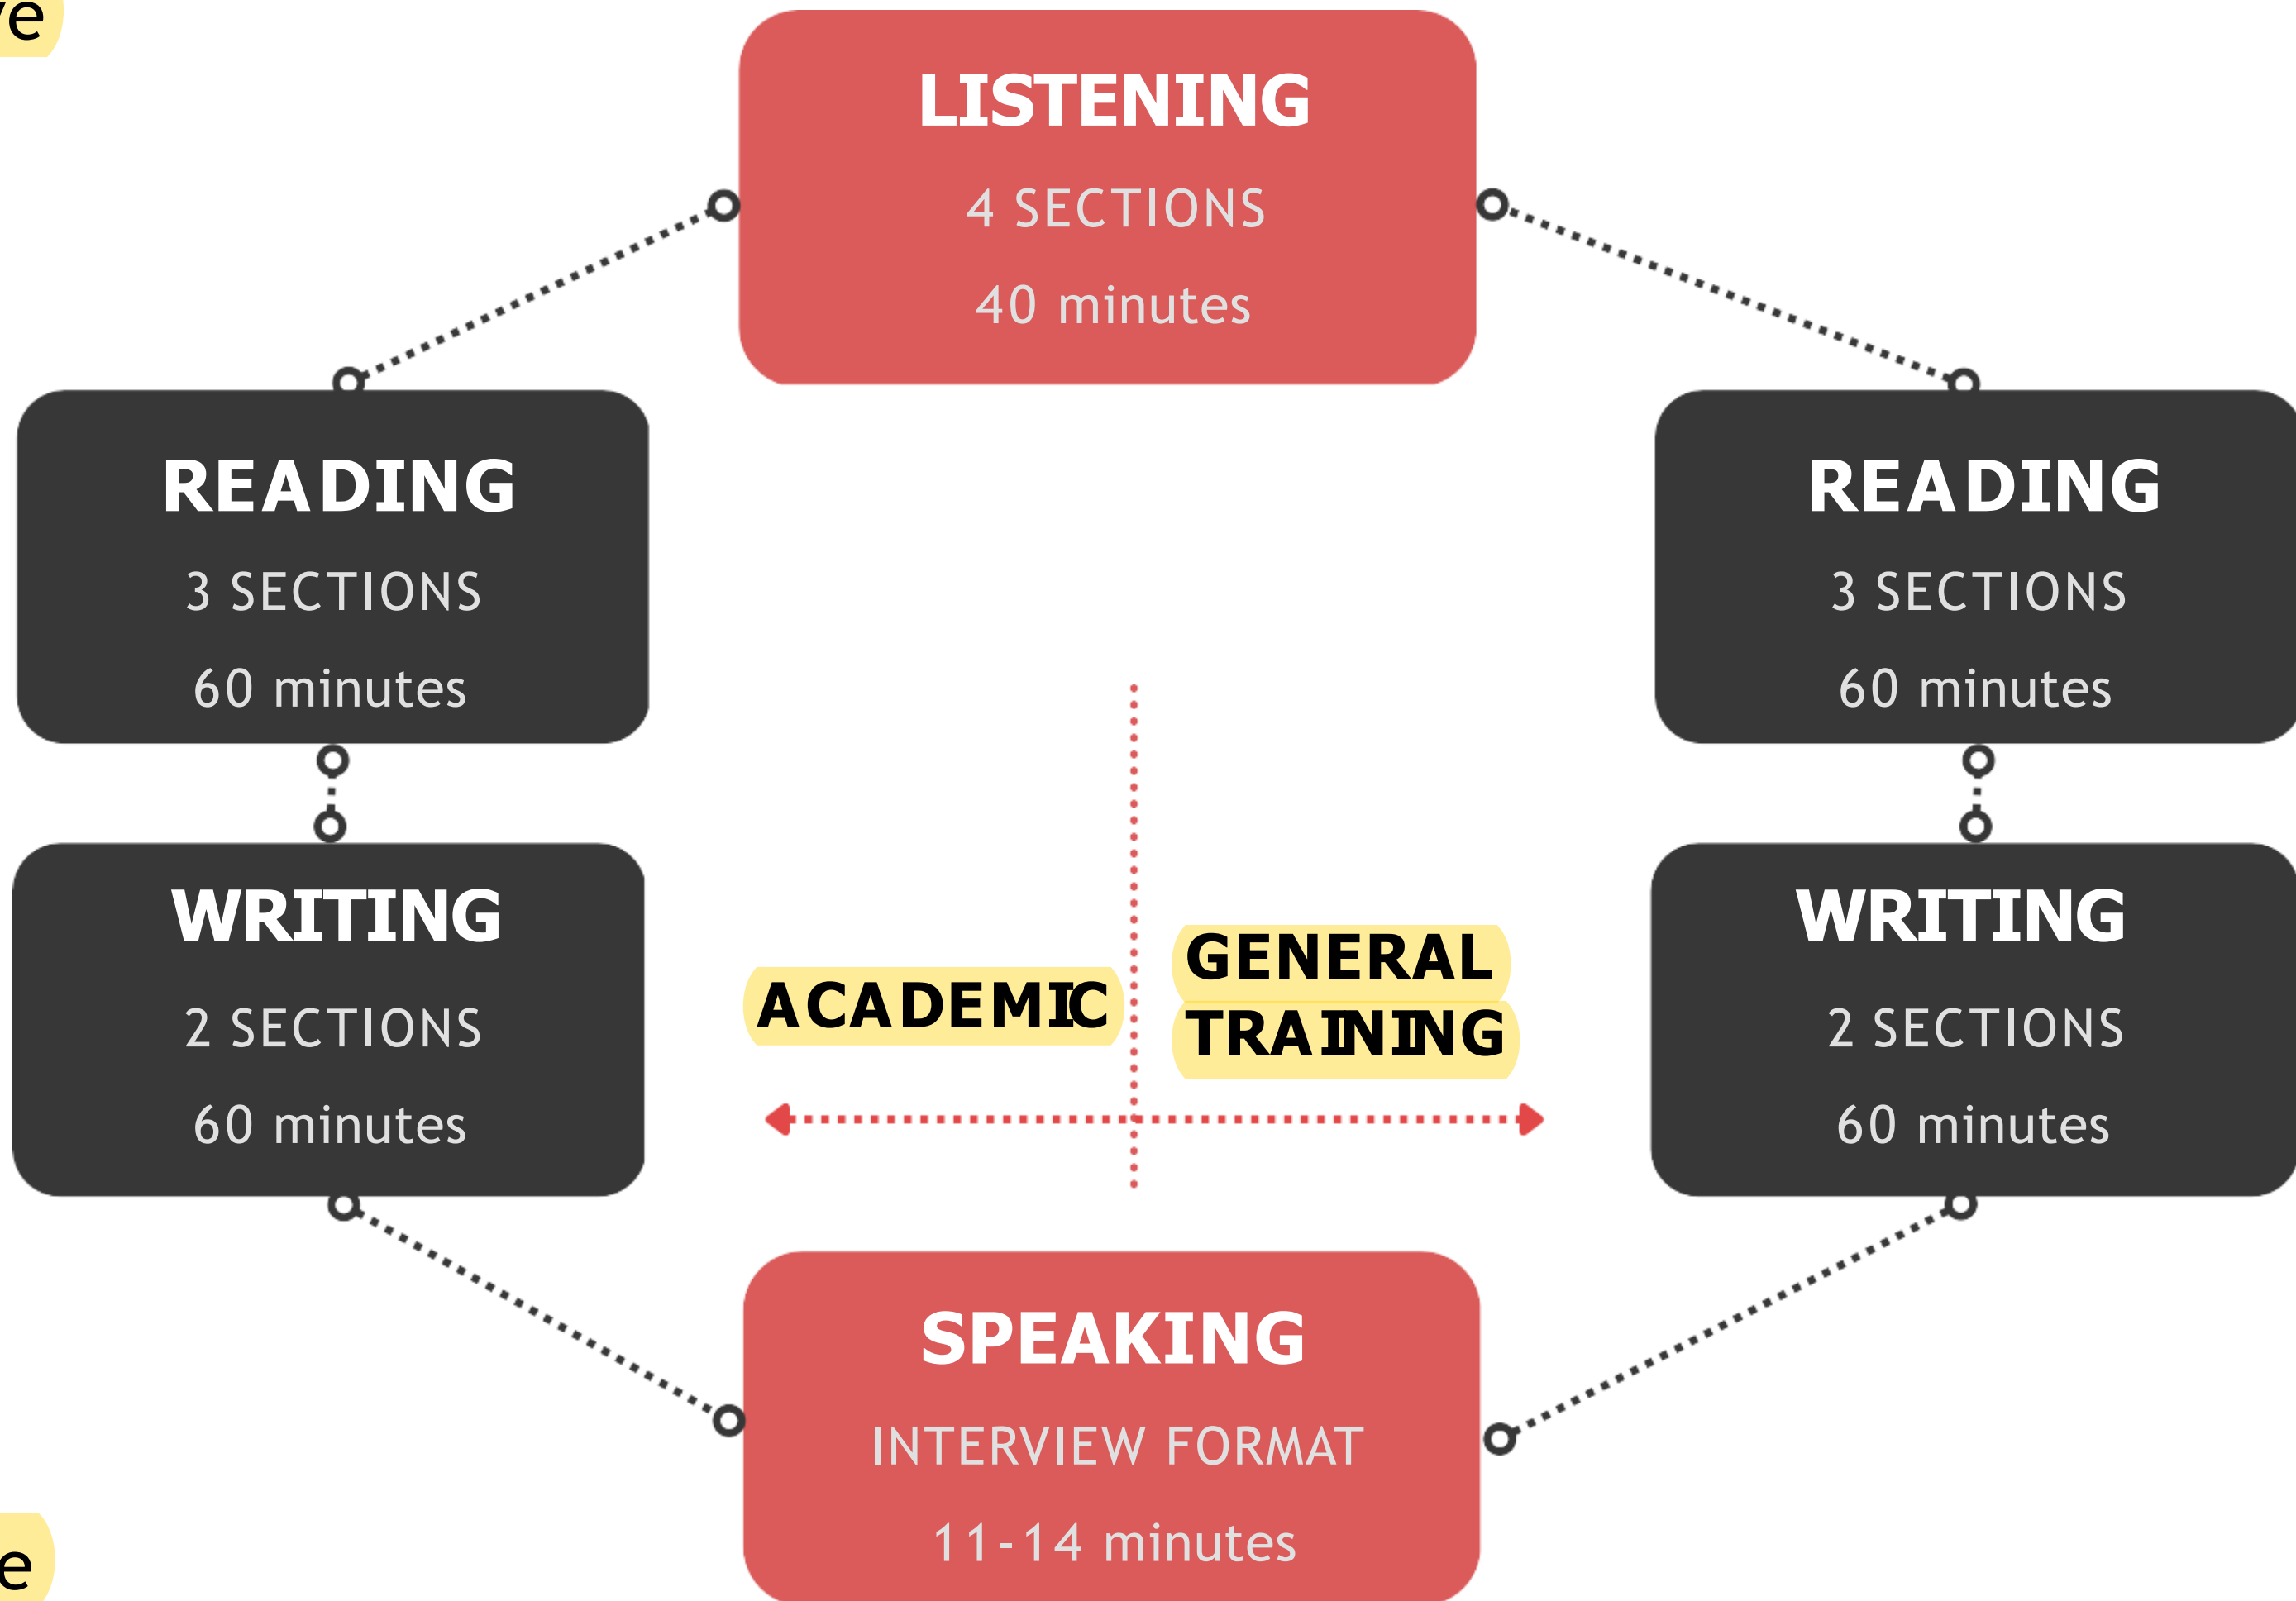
ve

LISTENING
4 SECTIONS
40 minutes

READING
3 SECTIONS
60 minutes

READING
3 SECTIONS
60 minutes

WRITING
2 SECTIONS
60 minutes

ACADEMIC

GENERAL TRAINING

WRITING
2 SECTIONS
60 minutes

SPEAKING
INTERVIEW FORMAT
11-14 minutes

e